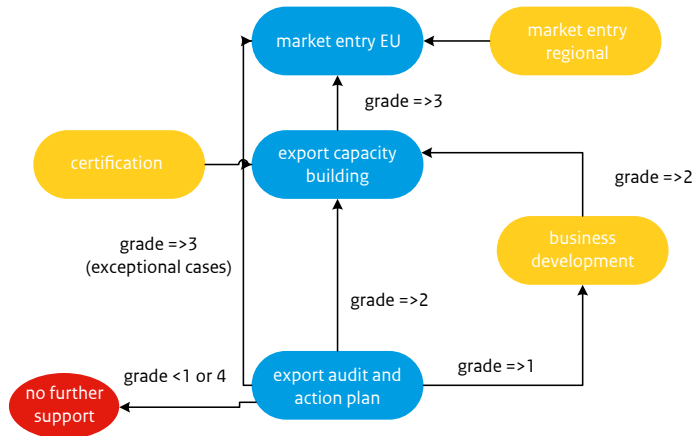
market entry EU

market entry regional

grade =>3

certification

export capacity building

grade =>2

grade =>3 (exceptional cases)

business development

grade =>2

grade <1 or 4

export audit and action plan

grade =>1

no further support